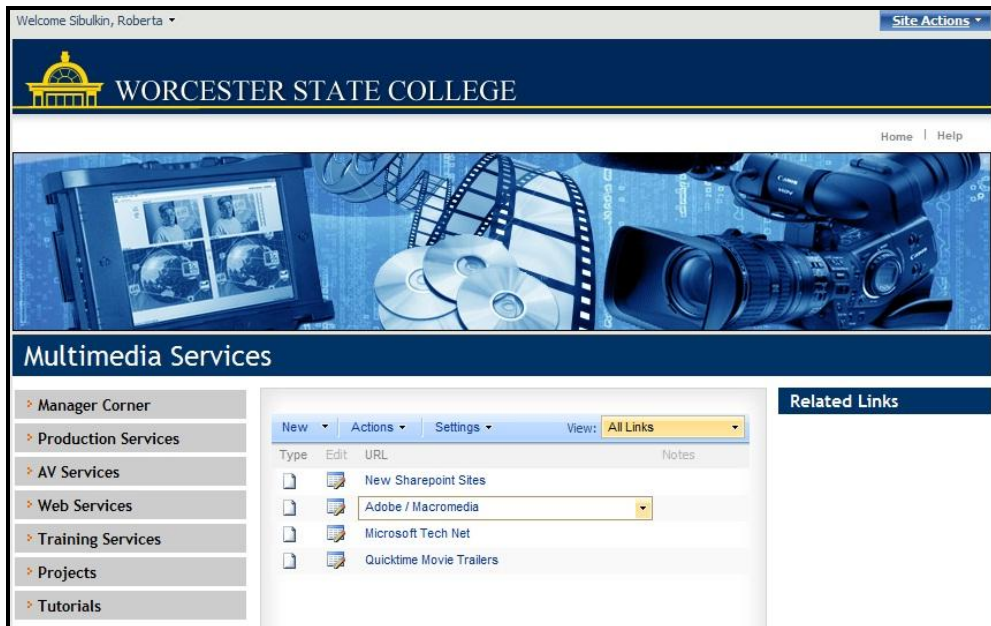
Welcome Sibulkin, Roberta ▾

Site Actions ▾

WORCESTER STATE COLLEGE

Home | Help

Multimedia Services

Manager Corner
Production Services
AV Services
Web Services
Training Services
Projects
Tutorials

New ▾ Actions ▾ Settings ▾ View: All Links

| Type | Edit | URL | Notes |
|---|---|---|---|
| | | New Sharepoint Sites | |
| | | Adobe / Macromedia | |
| | | Microsoft Tech Net | |
| | | Quicktime Movie Trailers | |

Related Links